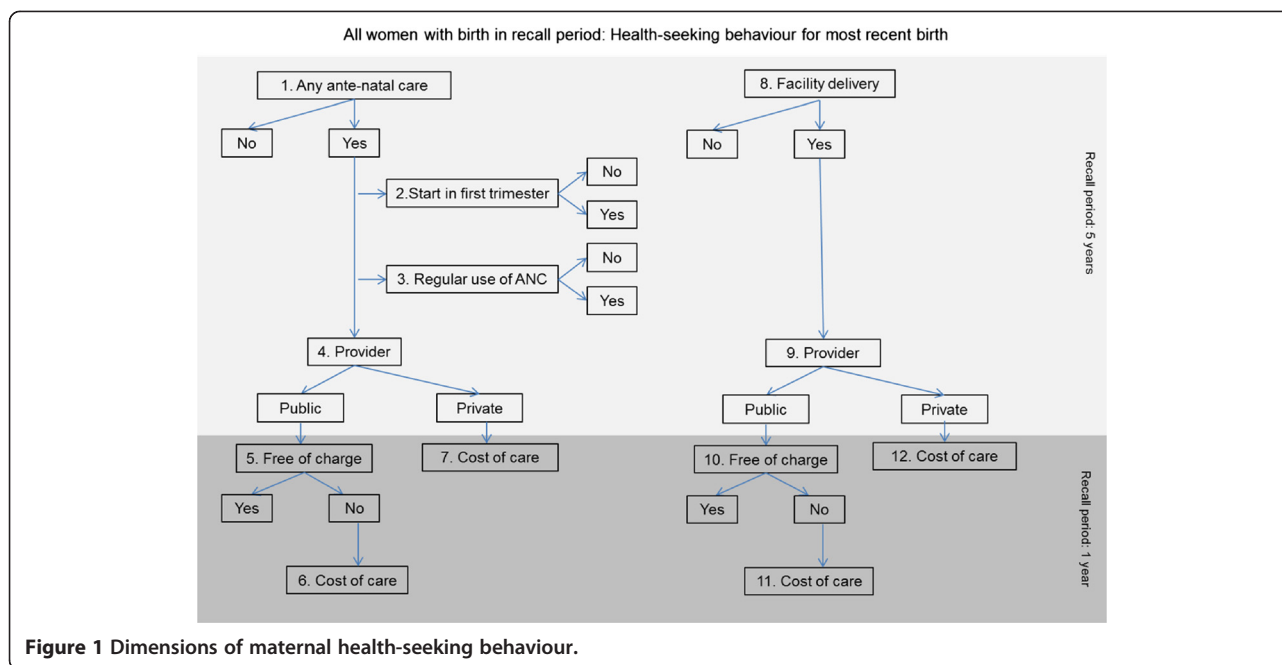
All women with birth in recall period: Health-seeking behaviour for most recent birth

1. Any ante-natal care

No

Yes

2.Start in first trimester

No

Yes

3. Regular use of ANC

No

Yes

4. Provider

Public

Private

5. Free of charge

7. Cost of care

Yes

No

6. Cost of care

8. Facility delivery

No

Yes

9. Provider

Public

Private

10. Free of charge

12. Cost of care

Yes

No

11. Cost of care

Recall period: 5 years

Recall period: 1 year

Figure 1 Dimensions of maternal health-seeking behaviour.